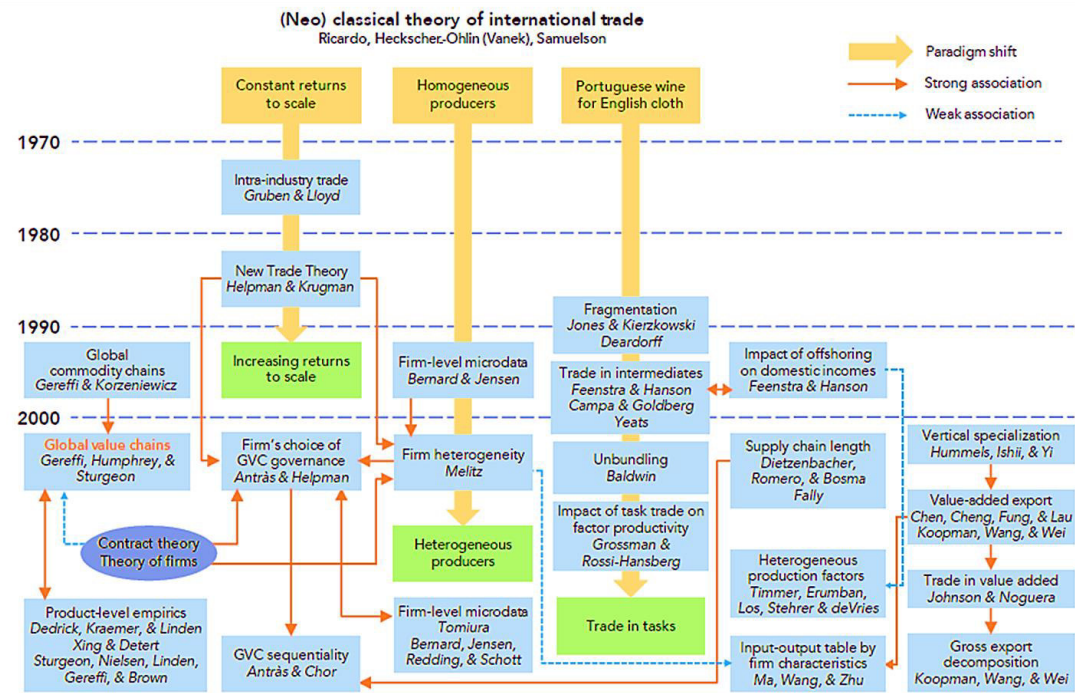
(Neo) classical theory of international trade
Ricardo, Heckscher-Ohlin (Vanek), Samuelson

Paradigm shift
Strong association
Weak association

Constant returns to scale

Homogeneous producers

Portuguese wine for English cloth

1970

Intra-industry trade
Gruben & Lloyd

1980

New Trade Theory
Helpman & Krugman

1990

Fragmentation
Jones & Kierzkowski
Deardorff

Global commodity chains
Gereffi & Korzeniewicz

Increasing returns to scale

Firm-level microdata
Bernard & Jensen

Trade in intermediates
Feenstra & Hanson
Campa & Goldberg
Yeats

Impact of offshoring on domestic incomes
Feenstra & Hanson

2000

Global value chains
Gereffi, Humphrey, & Sturgeon

Firm's choice of GVC governance
Antràs & Helpman

Firm heterogeneity
Melitz

Unbundling
Baldwin

Supply chain length
Dietzenbacher, Romero, & Bosma
Fally

Vertical specialization
Hummels, Ishii, & Yi

Value-added export
Chen, Cheng, Fung, & Lau
Koopman, Wang, & Wei

Contract theory
Theory of firms

Heterogeneous producers

Impact of task trade on factor productivity
Grossman & Rossi-Hansberg

Heterogeneous production factors
Timmer, Erumban, Los, Stehrer & deVries

Trade in value added
Johnson & Noguera

Product-level empirics
Dedrick, Kraemer, & Linden
Xing & Detert
Sturgeon, Nielsen, Linden, Gereffi, & Brown

Firm-level microdata
Tomiura
Bernard, Jensen, Redding, & Schott

Trade in tasks

GVC sequentiality
Antràs & Chor

Input-output table by firm characteristics
Ma, Wang, & Zhu

Gross export decomposition
Koopman, Wang, & Wei